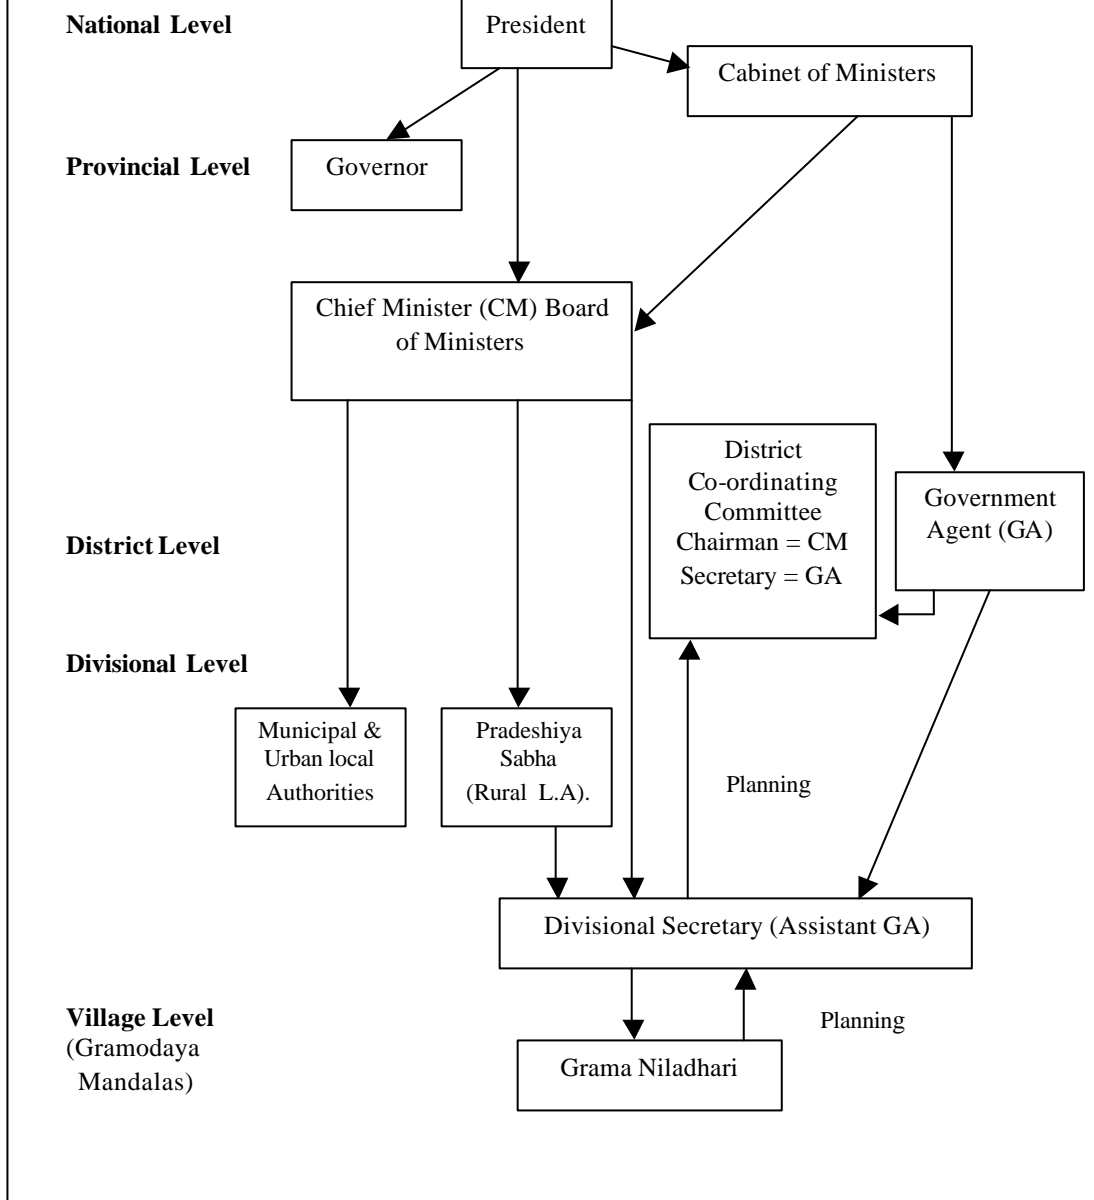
National Level

President

Cabinet of Ministers

Provincial Level

Governor

Chief Minister (CM) Board of Ministers

District Co-ordinating Committee Chairman = CM Secretary = GA

Government Agent (GA)

District Level

Divisional Level

Municipal & Urban local Authorities

Pradeshiya Sabha (Rural L.A).

Planning

Divisional Secretary (Assistant GA)

Village Level (Gramodaya Mandalas)

Planning

Grama Niladhari